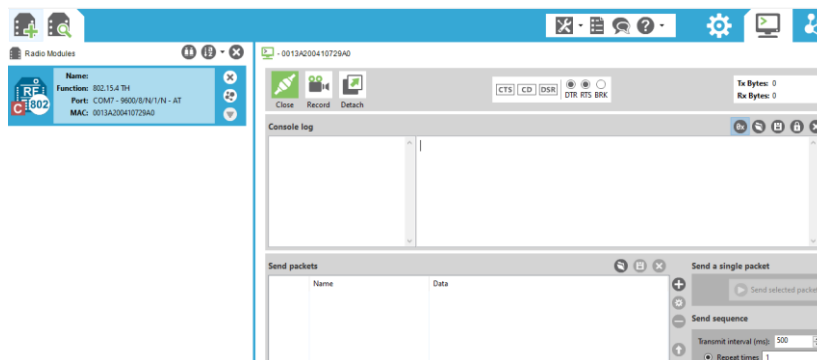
Radio Modules

Name:
Function: 802.15.4 TH
Port: COM7 - 9600/8/N/1/N - AT
MAC: 0013A200410729A0

RF
802
C

- 0013A200410729A0

Close Record Detach

CTS CD DSR DTR RTS BRK

Tx Bytes: 0
Rx Bytes: 0

Console log

Send packets

Name Data

Send a single packet

Send selected packet

Send sequence

Transmit interval (ms): 500

Repeat times 1